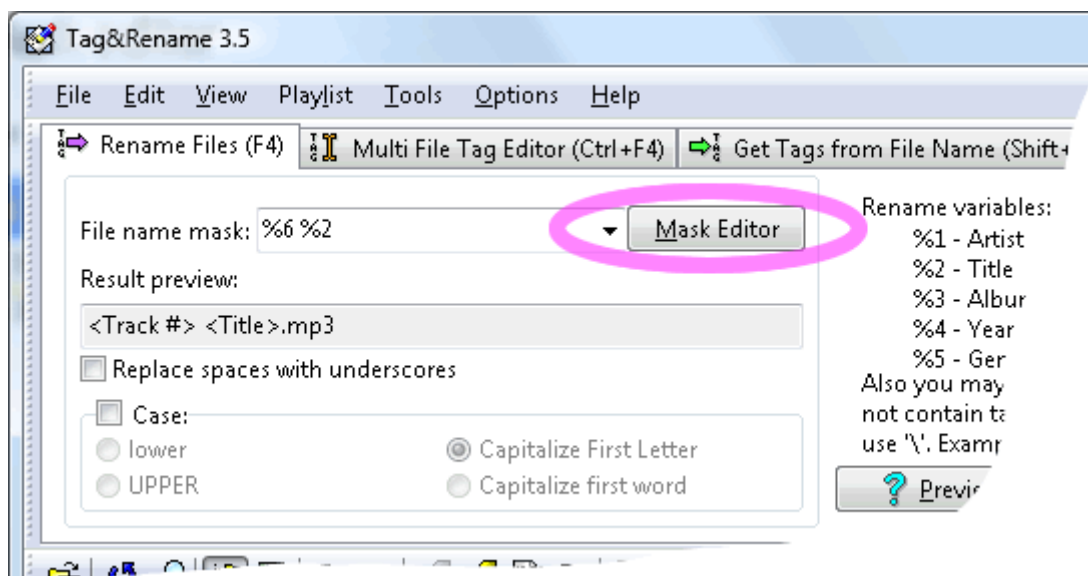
Tag&Rename 3.5

File Edit View Playlist Tools Options Help

Rename Files (F4) Multi File Tag Editor (Ctrl+F4) Get Tags from File Name (Shift+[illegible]

File name mask: %6 %2

Mask Editor

Result preview:

<Track #> <Title>.mp3

Replace spaces with underscores

Case:

lower

UPPER

Capitalize First Letter

Capitalize first word

Rename variables:
%1 - Artist
%2 - Title
%3 - Albur
%4 - Year
%5 - Ger
Also you may
not contain ta
use '\'. Examp

Previ